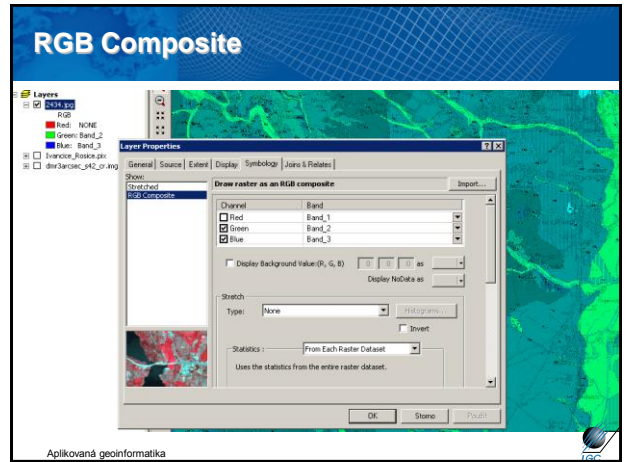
RGB Composite

Layers
2434.jpg
RGB
Red: NONE
Green: Band_2
Blue: Band_3
Ivancice_Rosice.pix
dmr3arcsec_s42_cr.img

Layer Properties

General | Source | Extent | Display | Symbology | Joins & Relates

Show:
Stretched
RGB Composite

Draw raster as an RGB composite

Import...

| Channel | Band |
|---|---|
| Red | Band_1 |
| Green | Band_2 |
| Blue | Band_3 |

Display Background Value (R, G, B) 0 0 0 as

Display NoData as

Stretch

Type: None

Histograms...

Invert

Statistics : From Each Raster Dataset

Uses the statistics from the entire raster dataset.

OK Storno Použít

Aplikovaná geoinformatika

IGC